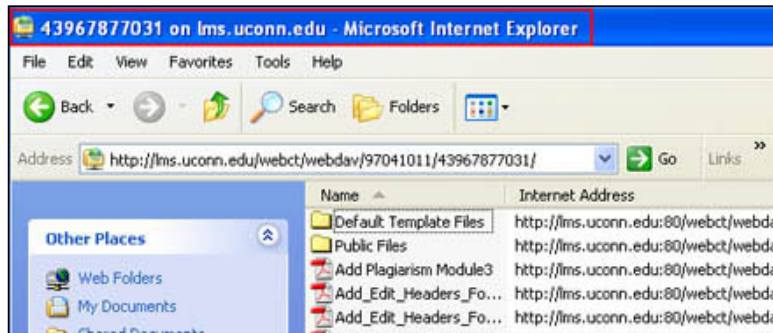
43967877031 on lms.uconn.edu - Microsoft Internet Explorer

File Edit View Favorites Tools Help

Back Search Folders

Address http://lms.uconn.edu/webct/webdav/97041011/43967877031/ Go Links »

Other Places

Web Folders

My Documents

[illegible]

| Name | Internet Address |
|---|---|
| Default Template Files | http://lms.uconn.edu:80/webct/webda |
| Public Files | http://lms.uconn.edu:80/webct/webda |
| Add Plagiarism Module3 | http://lms.uconn.edu:80/webct/webda |
| Add_Edit_Headers_Fo... | http://lms.uconn.edu:80/webct/webda |
| Add_Edit_Headers_Fo... | http://lms.uconn.edu:80/webct/webda |